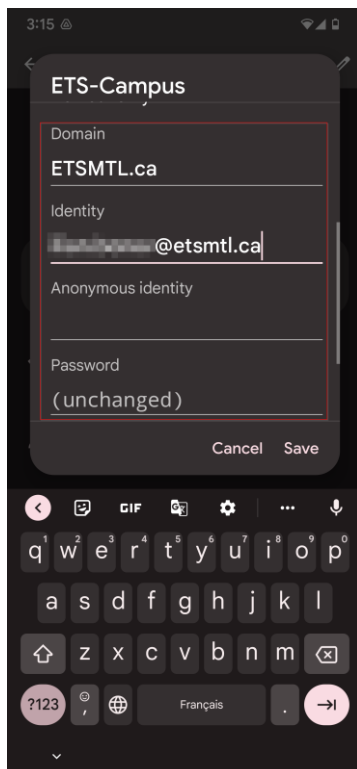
3:15

ETS-Campus

Domain

ETSMTL.ca

Identity

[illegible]@etsmtl.ca

Anonymous identity

Password

(unchanged)

Cancel Save

GIF

q 1 w 2 e 3 r 4 t 5 y 6 u 7 i 8 o 9 p 0

a s d f g h j k l

z x c v b n m

?123 , Français .